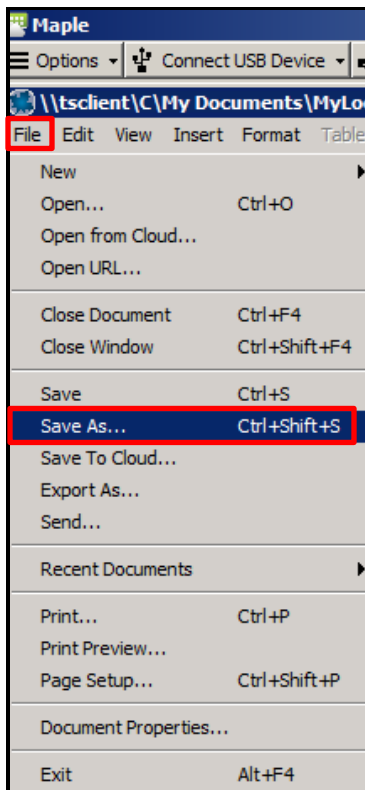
Maple
Options Connect USB Device
\\tsclient\C\My Documents\MyLo
File Edit View Insert Format Table

New
Open... Ctrl+O
Open from Cloud...
Open URL...

Close Document Ctrl+F4
Close Window Ctrl+Shift+F4

Save Ctrl+S
Save As... Ctrl+Shift+S
Save To Cloud...
Export As...
Send...

Recent Documents

Print... Ctrl+P
Print Preview...
Page Setup... Ctrl+Shift+P

Document Properties...

Exit Alt+F4